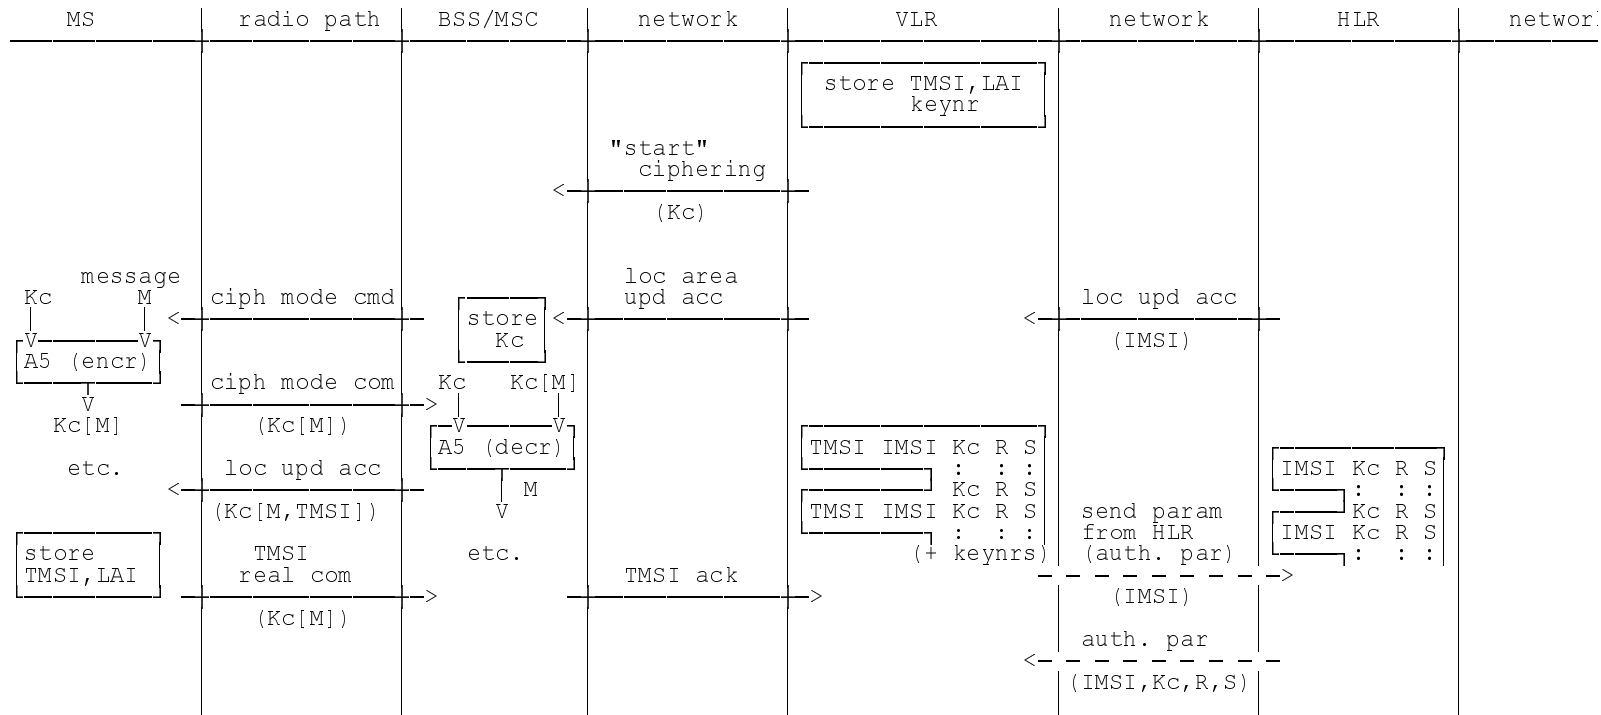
MS | radio path | BSS/MSC | network | VLR | network | HLR | networ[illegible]

store TMSI,LAI keynr

"start" ciphering
(Kc)

message
Kc M
A5 (encr)
Kc[M]
etc.

ciph mode cmd
ciph mode com
(Kc[M])
loc upd acc
(Kc[M,TMSI])

store Kc
Kc Kc[M]
A5 (decr)
M
etc.

loc area upd acc

loc upd acc
(IMSI)

TMSI IMSI Kc R S
: : :
Kc R S
TMSI IMSI Kc R S
: : :
(+ keynrs)

send param from HLR (auth. par)
(IMSI)

IMSI Kc R S
: : :
Kc R S
IMSI Kc R S
: : :

store TMSI,LAI

TMSI real com
(Kc[M])

TMSI ack

auth. par
(IMSI,Kc,R,S)